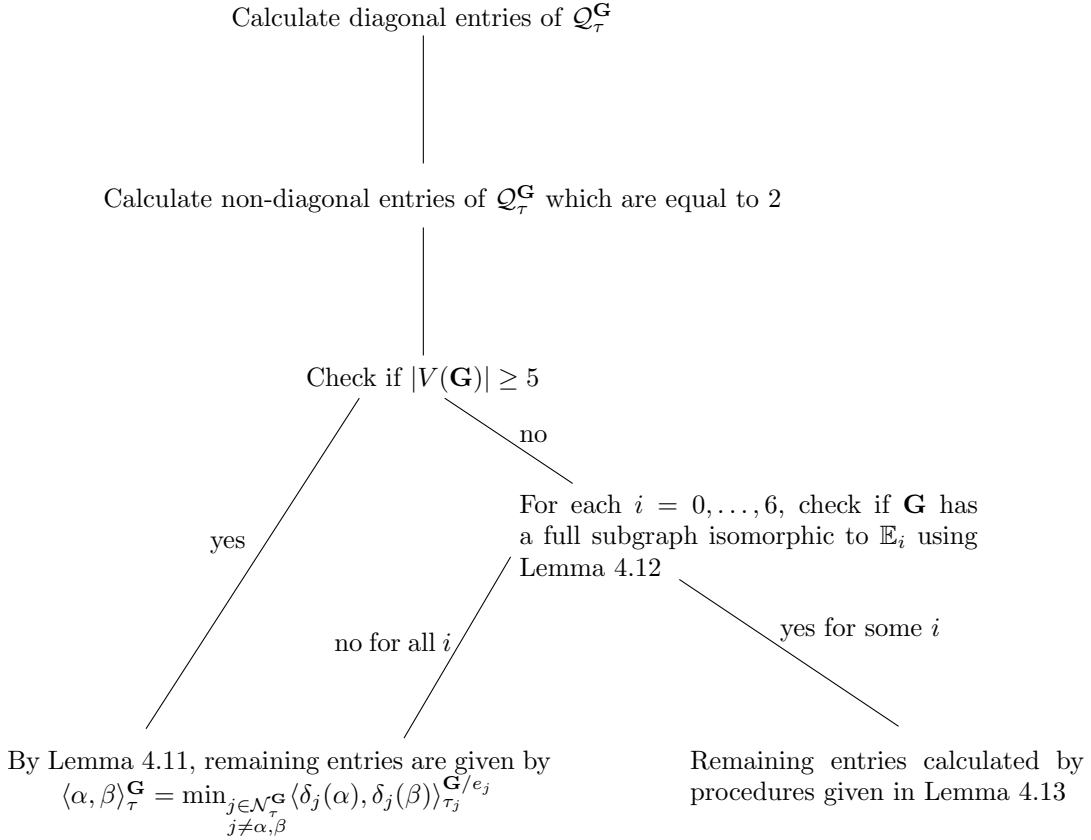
Calculate diagonal entries of $\mathcal{Q}_\tau^{\mathbf{G}}$

Calculate non-diagonal entries of $\mathcal{Q}_\tau^{\mathbf{G}}$ which are equal to 2

Check if $|V(\mathbf{G})| \geq 5$

no

For each $i = 0, \ldots, 6$, check if $\mathbf{G}$ has a full subgraph isomorphic to $\mathbb{E}_i$ using Lemma 4.12

yes

no for all $i$

yes for some $i$

By Lemma 4.11, remaining entries are given by $\langle \alpha, \beta \rangle_\tau^{\mathbf{G}} = \min_{\substack{j \in \mathcal{N}_\tau^{\mathbf{G}} \\ j \neq \alpha, \beta}} \langle \delta_j(\alpha), \delta_j(\beta) \rangle_{\tau_j}^{\mathbf{G}/e_j}$

Remaining entries calculated by procedures given in Lemma 4.13